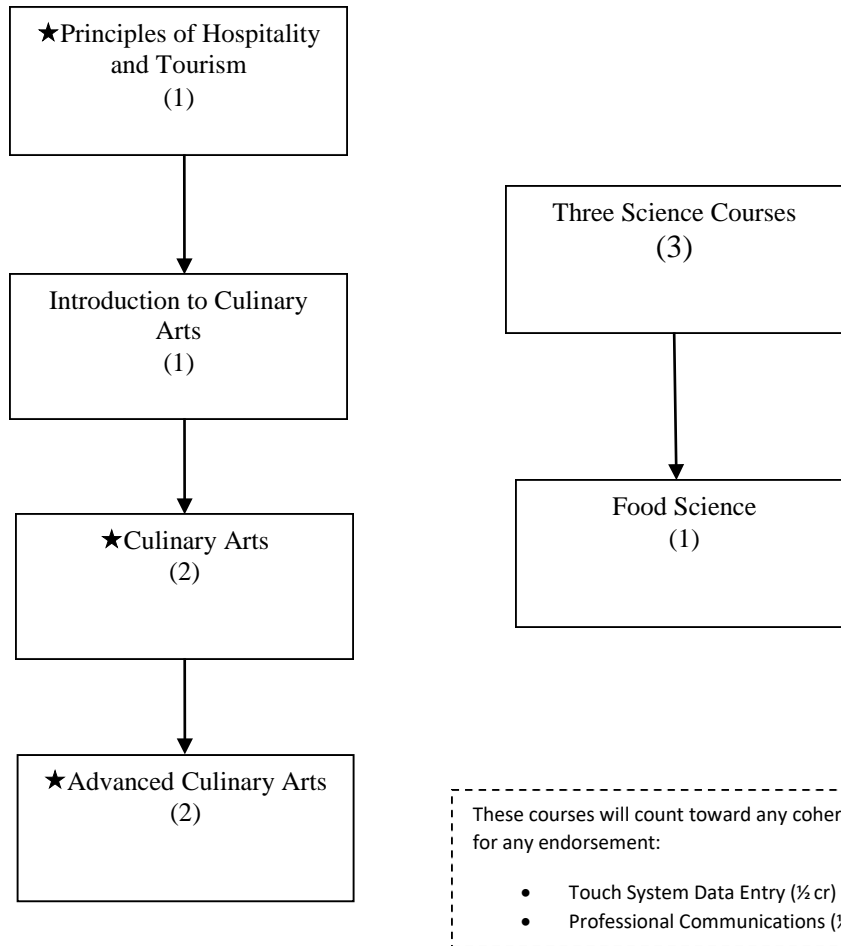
★Principles of Hospitality and Tourism
(1)

Introduction to Culinary Arts
(1)

★Culinary Arts
(2)

★Advanced Culinary Arts
(2)

Three Science Courses
(3)

Food Science
(1)

These courses will count toward any coher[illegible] for any endorsement:

- Touch System Data Entry (½ cr)
- Professional Communications ([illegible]